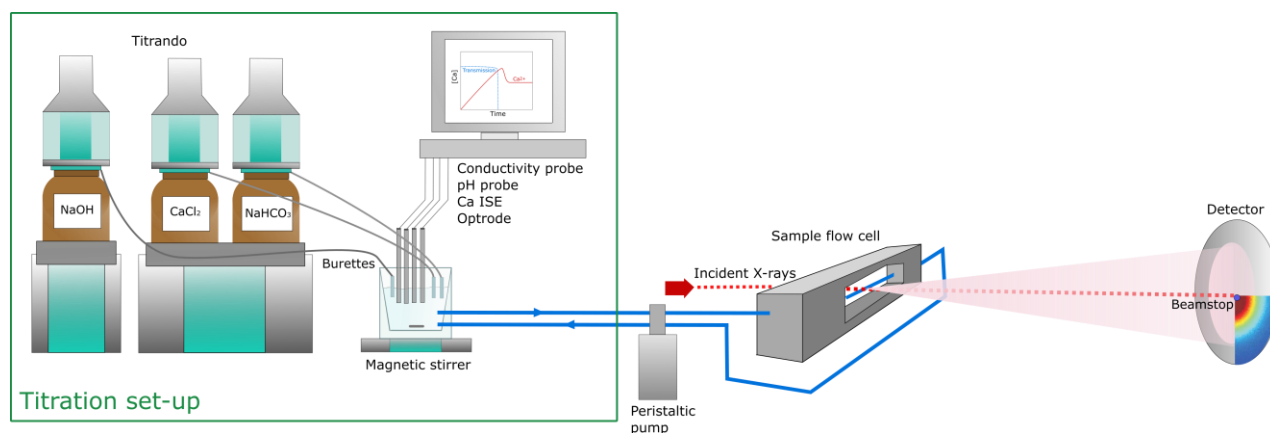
Titrando

NaOH

$CaCl_2$

$NaHCO_3$

[Ca]

Transmission

$Ca^{2+}$

Time

Conductivity probe
pH probe
Ca ISE
Optrode

Burettes

Magnetic stirrer

Titration set-up

Sample flow cell

Incident X-rays

Peristaltic pump

Detector

Beamstop